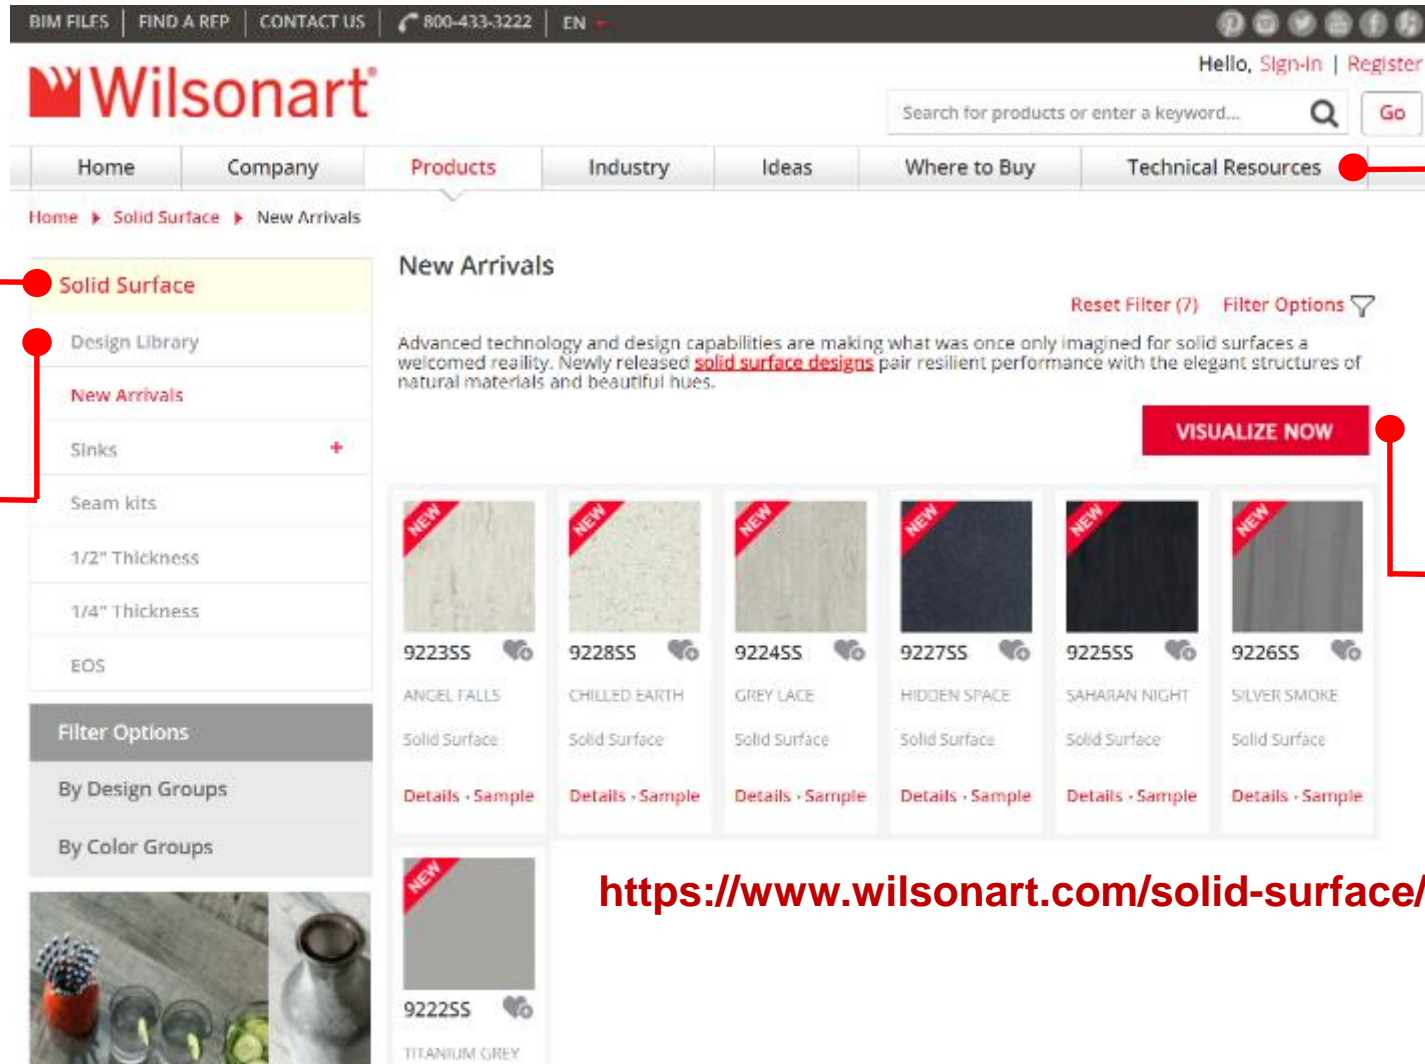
BIM FILES | FIND A REP | CONTACT US | 800-433-3222 | EN

Wilsonart®

Hello, Sign-In | Register

Search for products or enter a keyword... Go

Home | Company | Products | Industry | Ideas | Where to Buy | Technical Resources

Home ▸ Solid Surface ▸ New Arrivals

Solid Surface
Design Library
New Arrivals
Sinks +
Seam kits
1/2" Thickness
1/4" Thickness
EOS

Filter Options
By Design Groups
By Color Groups

New Arrivals

Reset Filter (7) Filter Options

Advanced technology and design capabilities are making what was once only imagined for solid surfaces a welcomed reality. Newly released solid surface designs pair resilient performance with the elegant structures of natural materials and beautiful hues.

VISUALIZE NOW

NEW
9223SS
ANGEL FALLS
Solid Surface
Details · Sample

NEW
9228SS
CHILLED EARTH
Solid Surface
Details · Sample

NEW
9224SS
GREY LACE
Solid Surface
Details · Sample

NEW
9227SS
HIDDEN SPACE
Solid Surface
Details · Sample

NEW
9225SS
SAHARAN NIGHT
Solid Surface
Details · Sample

NEW
9226SS
SILVER SMOKE
Solid Surface
Details · Sample

NEW
9222SS
TITANIUM GREY

https://www.wilsonart.com/solid-surface/